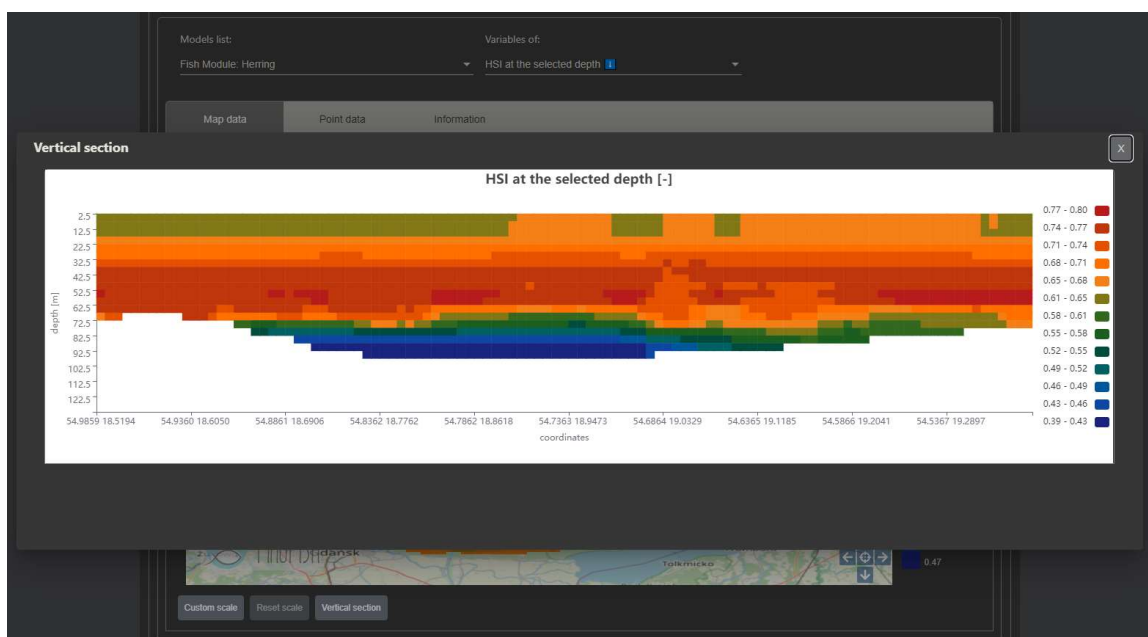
Models list:
Fish Module: Herring

Variables of:
HSI at the selected depth i

Map data
Point data
Information

Vertical section

X

HSI at the selected depth [-]

depth [m]

2.5
12.5
22.5
32.5
42.5
52.5
62.5
72.5
82.5
92.5
102.5
112.5
122.5

54.9859 18.5194
54.9360 18.6050
54.8861 18.6906
54.8362 18.7762
54.7862 18.8618
54.7363 18.9473
54.6864 19.0329
54.6365 19.1185
54.5866 19.2041
54.5367 19.2897

coordinates

0.77 - 0.80
0.74 - 0.77
0.71 - 0.74
0.68 - 0.71
0.65 - 0.68
0.61 - 0.65
0.58 - 0.61
0.55 - 0.58
0.52 - 0.55
0.49 - 0.52
0.46 - 0.49
0.43 - 0.46
0.39 - 0.43

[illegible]dansk
Tolkmicko
0.47

Custom scale
Reset scale
Vertical section